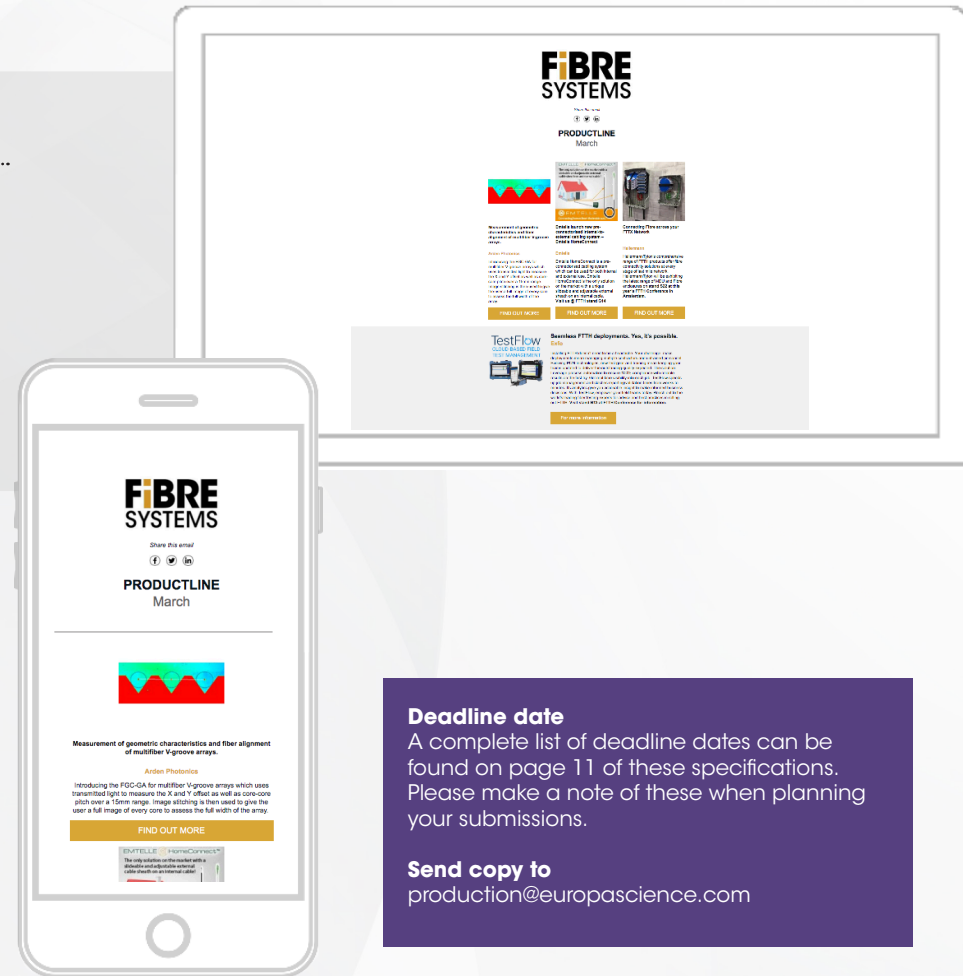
FiBRE SYSTEMS

Share this email

PRODUCTLINE
March

Measurement of geometric characteristics and fiber alignment of multifiber V-groove arrays.

Arden Photonics

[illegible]

FIND OUT MORE

Emtelle launch new pre-connectorised internal-to-external cabling system – Emtelle HomeConnect

Emtelle

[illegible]

FIND OUT MORE

Connecting Fibre across your FTTX Network

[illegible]

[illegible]

FIND OUT MORE

TestFlow CLOUD BASED FIELD TEST MANAGEMENT

Seamless FTTH deployments. Yes, it's possible.

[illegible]

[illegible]

For more information

FiBRE SYSTEMS

Share this email

PRODUCTLINE
March

Measurement of geometric characteristics and fiber alignment of multifiber V-groove arrays.

Arden Photonics

Introducing the FGC-GA for multifiber V-groove arrays which uses transmitted light to measure the X and Y offset as well as core-core pitch over a 15mm range. Image stitching is then used to give the user a full image of every core to assess the full width of the array.

FIND OUT MORE

EMTELLE HomeConnect

The only solution on the market with a slideable and adjustable external cable sheath on an internal cable!

Deadline date
A complete list of deadline dates can be found on page 11 of these specifications. Please make a note of these when planning your submissions.

Send copy to
production@europascience.com